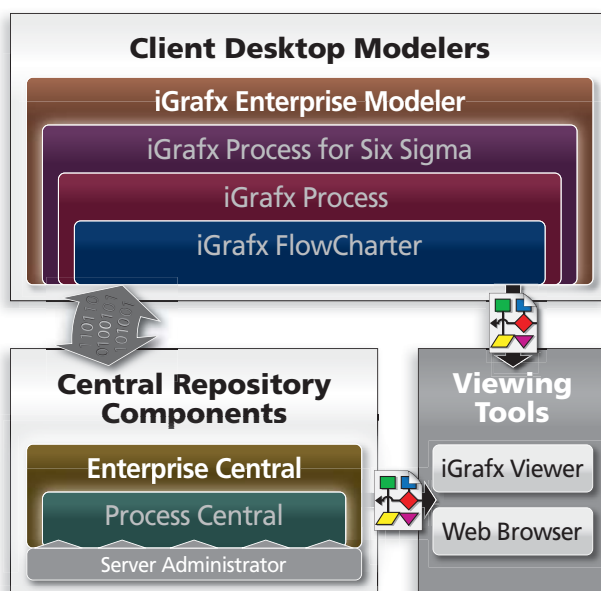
Client Desktop Modelers

iGrafx Enterprise Modeler

iGrafx Process for Six Sigma

iGrafx Process

iGrafx FlowCharter

Central Repository Components

Enterprise Central

Process Central

Server Administrator

Viewing Tools

iGrafx Viewer

Web Browser